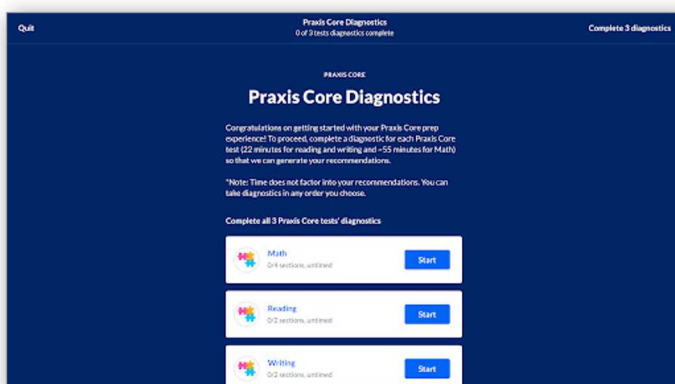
Quit

Praxis Core Diagnostics
0 of 3 tests diagnostics complete

Complete 3 diagnostics

PRAXIS CORE

Praxis Core Diagnostics

Congratulations on getting started with your Praxis Core prep experience! To proceed, complete a diagnostic for each Praxis Core test (22 minutes for reading and writing and ~55 minutes for Math) so that we can generate your recommendations.

*Note: Time does not factor into your recommendations. You can take diagnostics in any order you choose.

Complete all 3 Praxis Core tests' diagnostics

Math
0/4 sections, untimed
Start

Reading
0/2 sections, untimed
Start

Writing
0/2 sections, untimed
Start